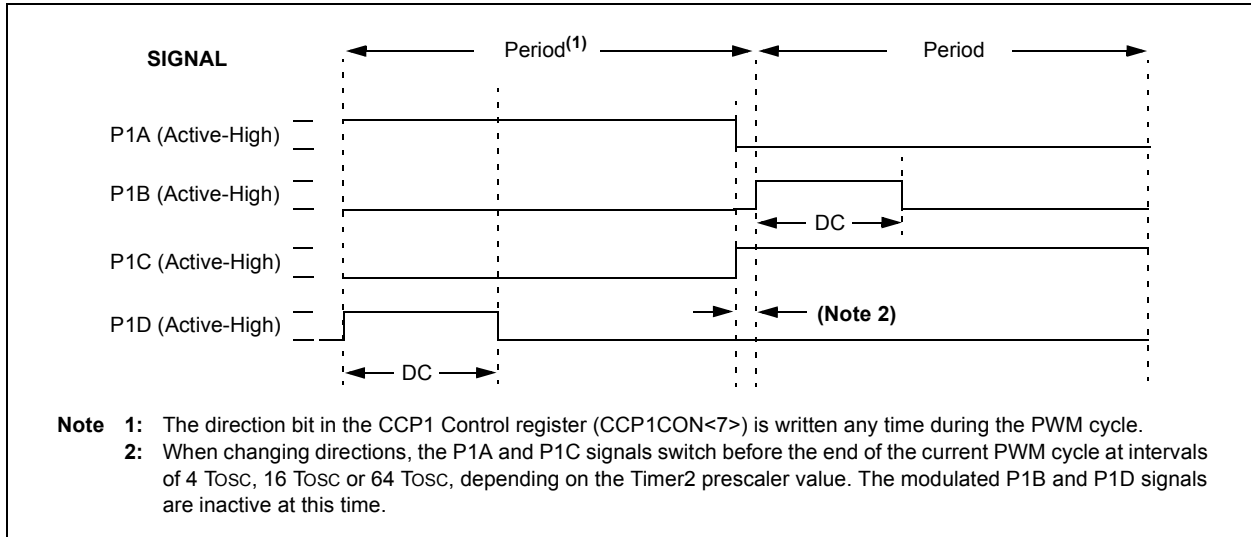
SIGNAL

Period$^{(1)}$

Period

P1A (Active-High)

P1B (Active-High)

DC

P1C (Active-High)

P1D (Active-High)

(Note 2)

DC

**Note 1:** The direction bit in the CCP1 Control register (CCP1CON<7>) is written any time during the PWM cycle.

**2:** When changing directions, the P1A and P1C signals switch before the end of the current PWM cycle at intervals of 4 TOSC, 16 TOSC or 64 TOSC, depending on the Timer2 prescaler value. The modulated P1B and P1D signals are inactive at this time.